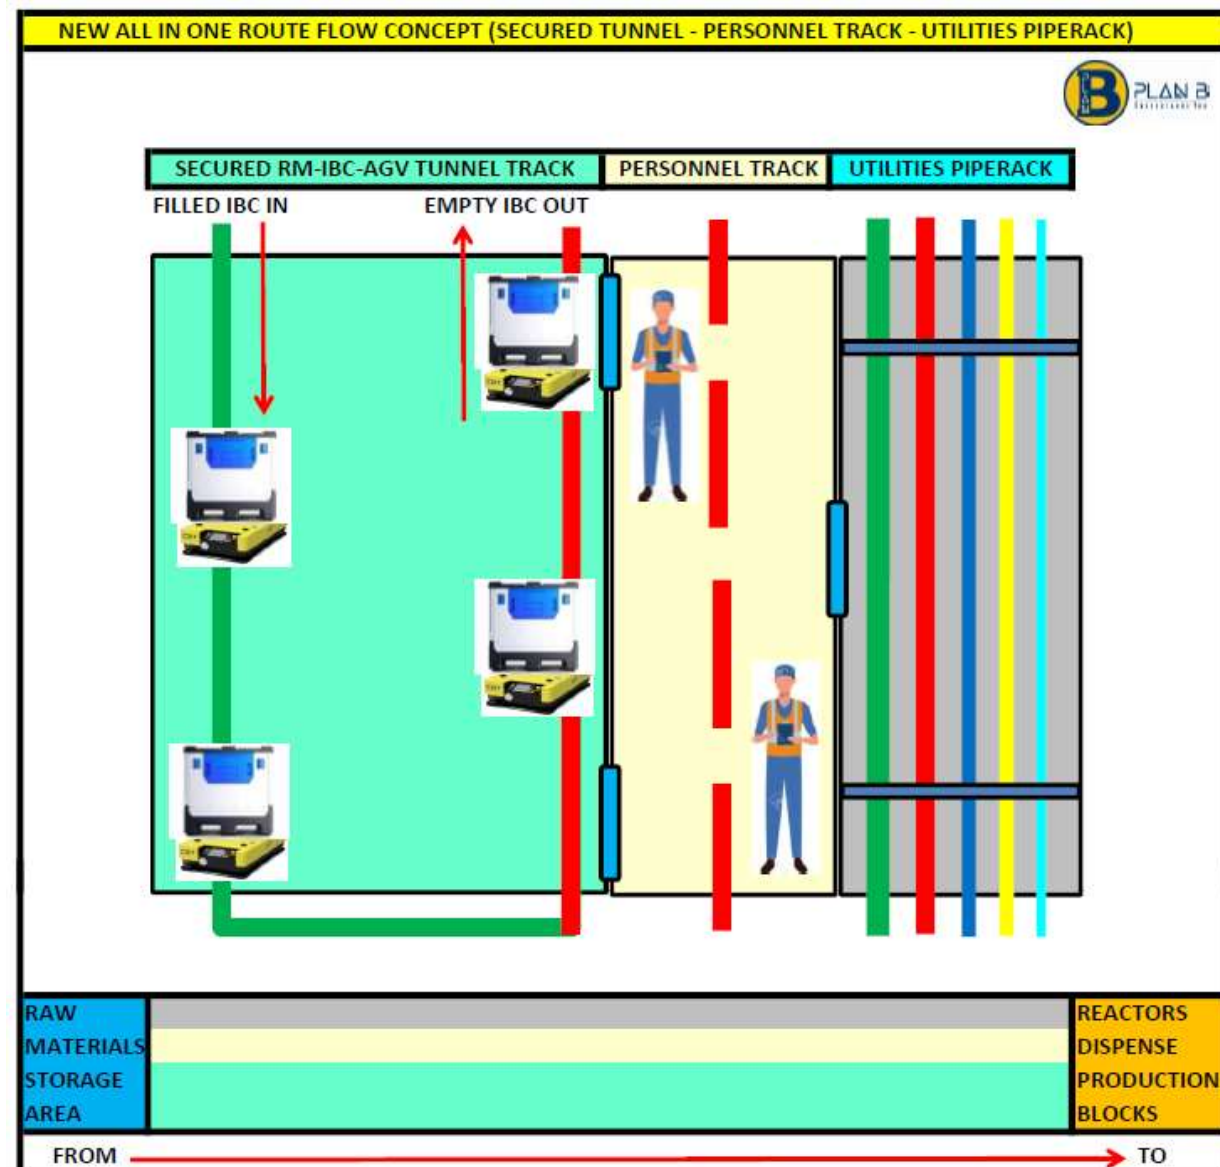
NEW ALL IN ONE ROUTE FLOW CONCEPT (SECURED TUNNEL - PERSONNEL TRACK - UTILITIES PIPERACK)

PLAN B

SECURED RM-IBC-AGV TUNNEL TRACK

PERSONNEL TRACK

UTILITIES PIPERACK

FILLED IBC IN

EMPTY IBC OUT

RAW MATERIALS STORAGE AREA

REACTORS DISPENSE PRODUCTION BLOCKS

FROM

TO